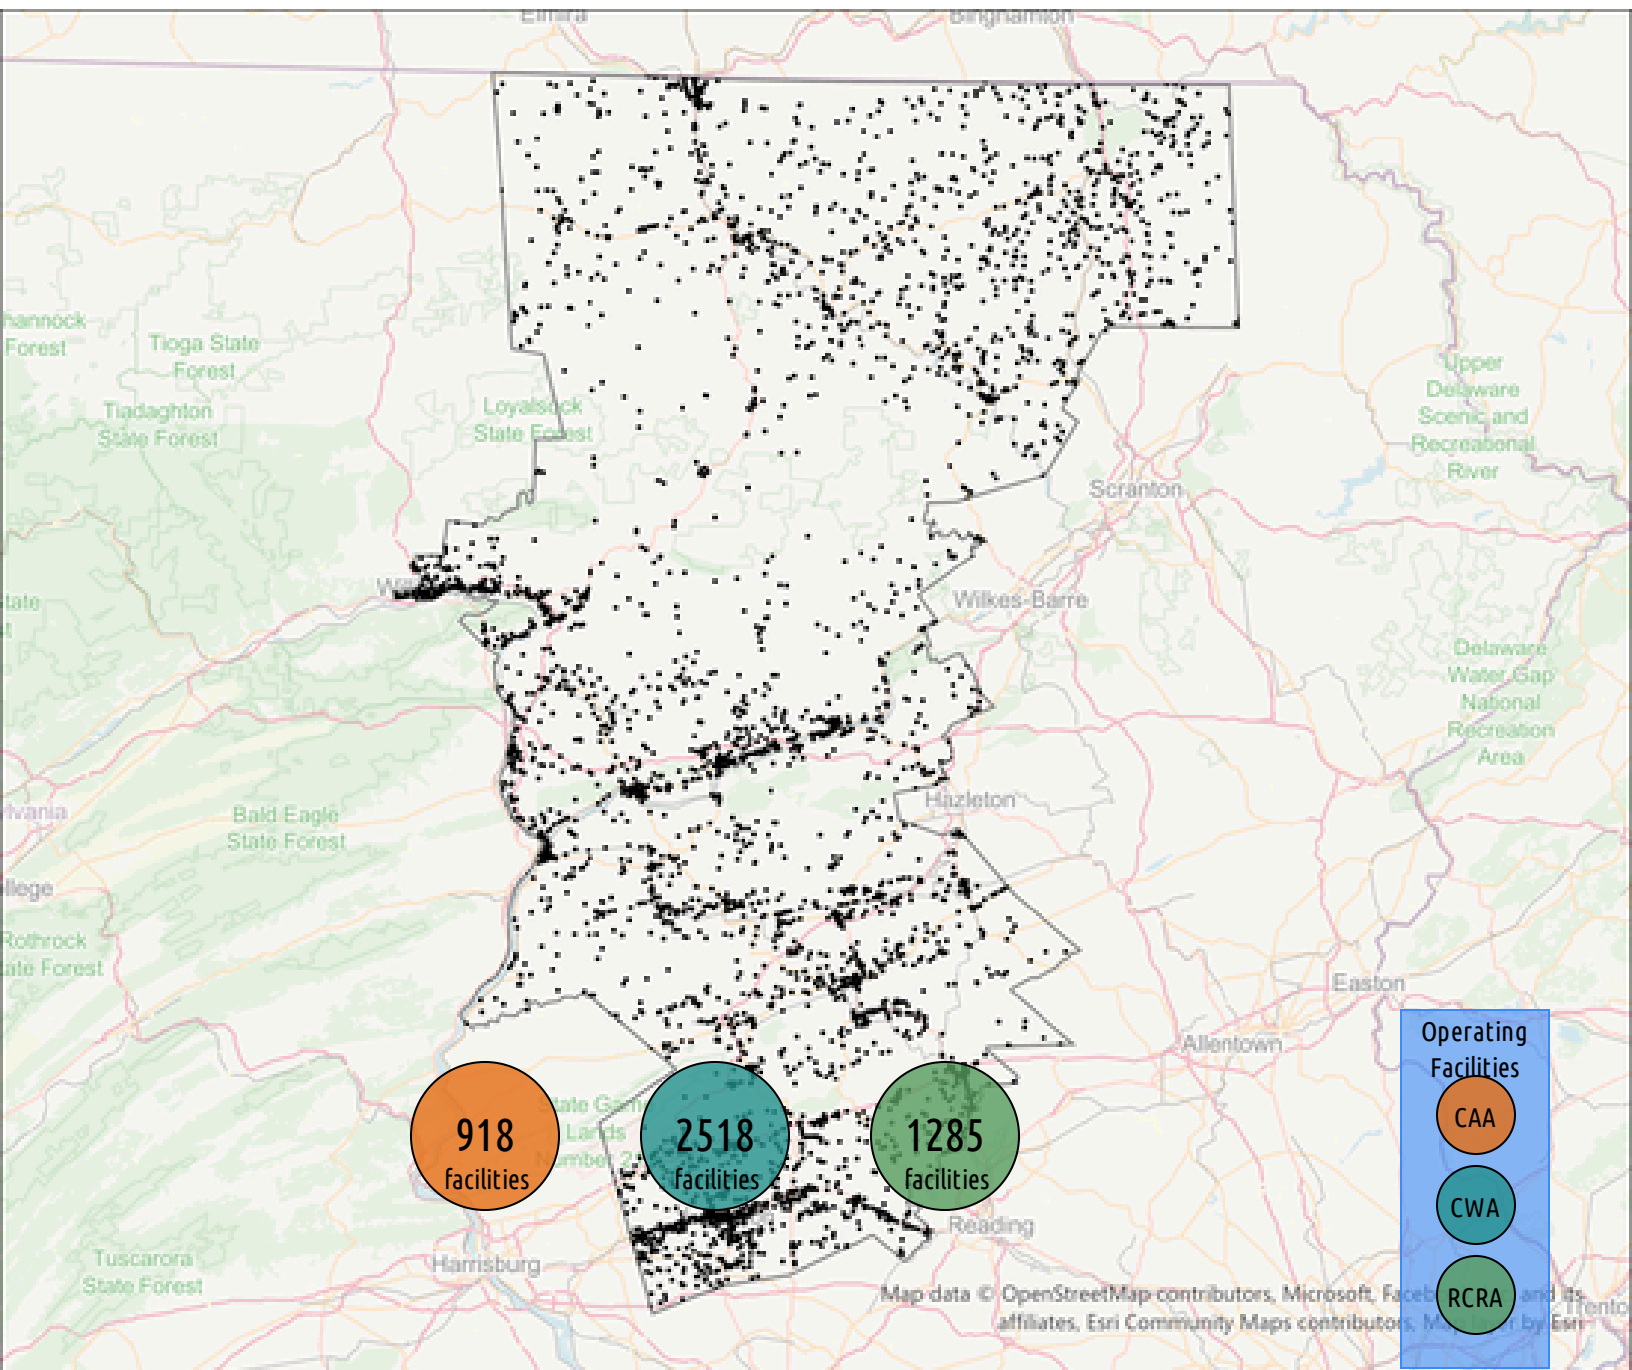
Elmira
Binghamton
hannock Forest
Tioga State Forest
Tiadaghton State Forest
Loyalsock State Forest
Upper Delaware Scenic and Recreational River
Scranton
tate
Wilkes-Barre
Delaware Water Gap National Recreation Area
lvania
Bald Eagle State Forest
Hazleton
llege
Rothrock tate Forest
Easton
Allentown
State Game Lands Number 2
918 facilities
2518 facilities
1285 facilities
Reading
Tuscarora State Forest
Harrisburg
Map data © OpenStreetMap contributors, Microsoft, Faceb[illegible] and its affiliates, Esri Community Maps contributors, M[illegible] by Esri
Trento
Operating Facilities
CAA
CWA
RCRA